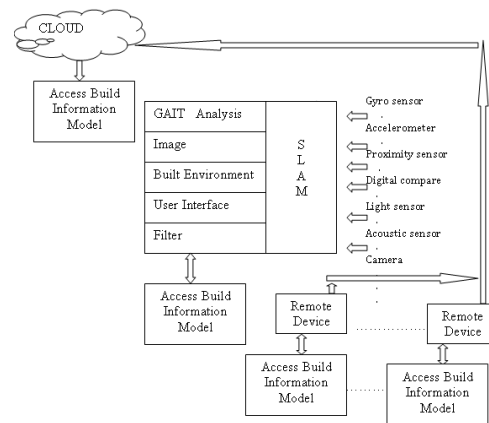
CLOUD

Access Build Information Model

GAIT Analysis

Image

Built Environment

User Interface

Filter

S L A M

Gyro sensor

Accelerometer

Proximity sensor

Digital compare

Light sensor

Acoustic sensor

Camera

Access Build Information Model

Remote Device

Remote Device

Access Build Information Model

Access Build Information Model